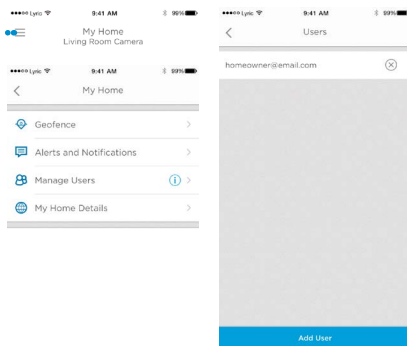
●●●○○ Lyric 9:41 AM 99%

My Home
Living Room Camera

●●●○○ Lyric 9:41 AM 99%

My Home

Geofence

Alerts and Notifications

Manage Users

My Home Details

●●●○○ Lyric 9:41 AM 99%

Users

homeowner@email.com

Add User